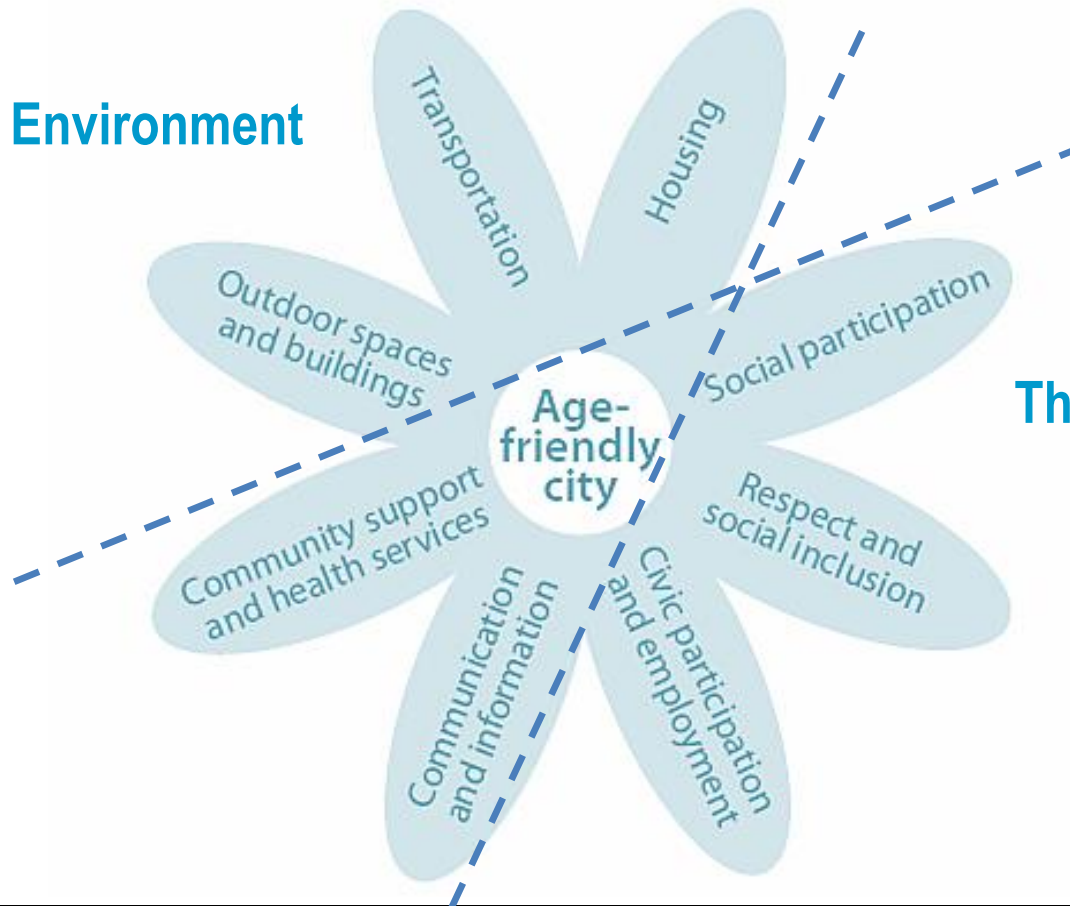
Environment

Transportation

Housing

Outdoor spaces and buildings

Social participation

Th

Age-friendly city

Respect and social inclusion

Civic participation and employment

Communication and information

Community support and health services